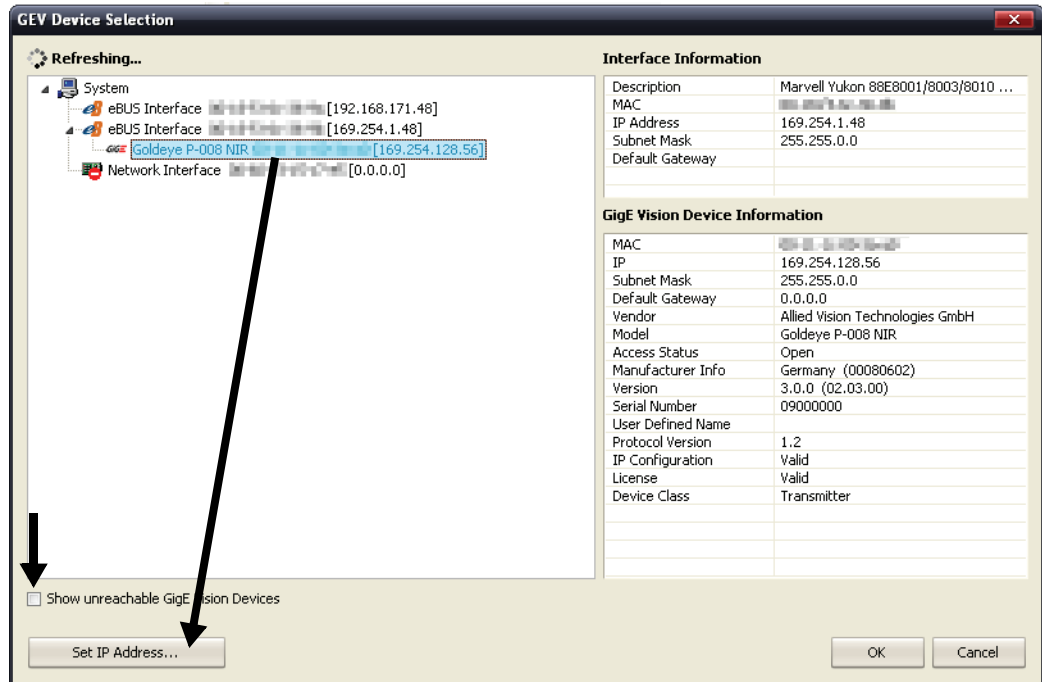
GEV Device Selection

Refreshing...

System
eBUS Interface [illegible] [192.168.171.48]
eBUS Interface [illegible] [169.254.1.48]
GigE Goldeye P-008 NIR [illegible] [169.254.128.56]
Network Interface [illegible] [0.0.0.0]

Interface Information

| | |
|---|---|
| Description | Marvell Yukon 88E8001/8003/8010 ... |
| MAC | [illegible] |
| IP Address | 169.254.1.48 |
| Subnet Mask | 255.255.0.0 |
| Default Gateway | |

GigE Vision Device Information

| | |
|---|---|
| MAC | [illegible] |
| IP | 169.254.128.56 |
| Subnet Mask | 255.255.0.0 |
| Default Gateway | 0.0.0.0 |
| Vendor | Allied Vision Technologies GmbH |
| Model | Goldeye P-008 NIR |
| Access Status | Open |
| Manufacturer Info | Germany (00080602) |
| Version | 3.0.0 (02.03.00) |
| Serial Number | 09000000 |
| User Defined Name | |
| Protocol Version | 1.2 |
| IP Configuration | Valid |
| License | Valid |
| Device Class | Transmitter |

Show unreachable GigE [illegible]ision Devices

Set IP Address...

OK

Cancel